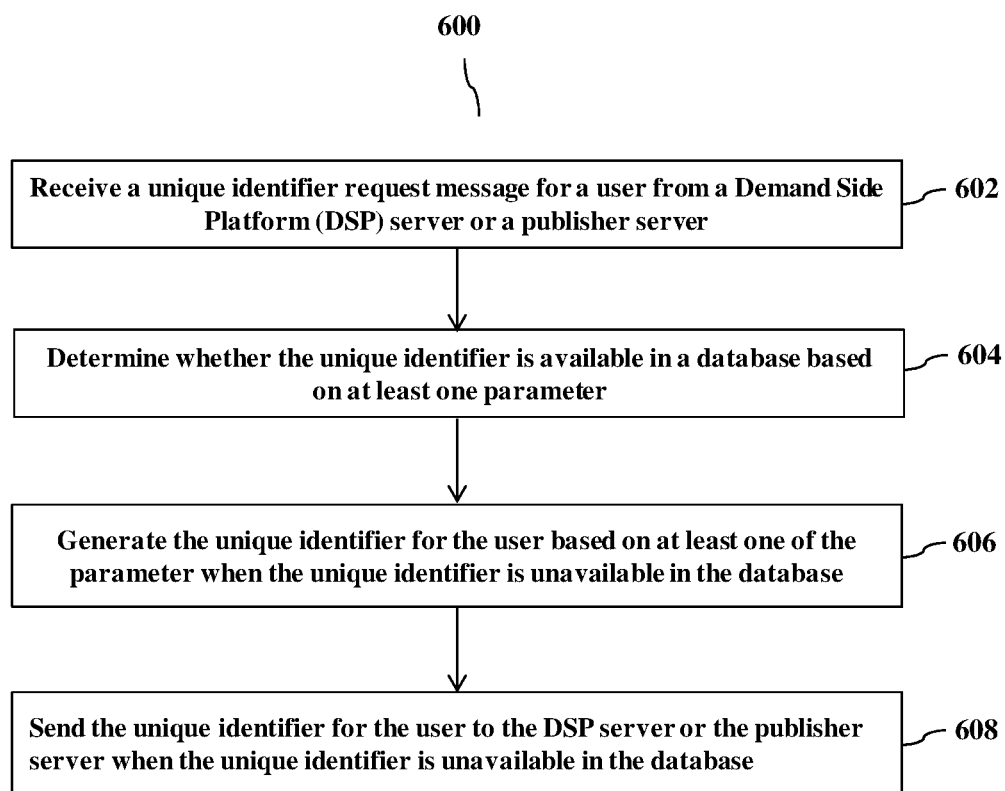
600

Receive a unique identifier request message for a user from a Demand Side Platform (DSP) server or a publisher server

602

Determine whether the unique identifier is available in a database based on at least one parameter

604

Generate the unique identifier for the user based on at least one of the parameter when the unique identifier is unavailable in the database

606

Send the unique identifier for the user to the DSP server or the publisher server when the unique identifier is unavailable in the database

608